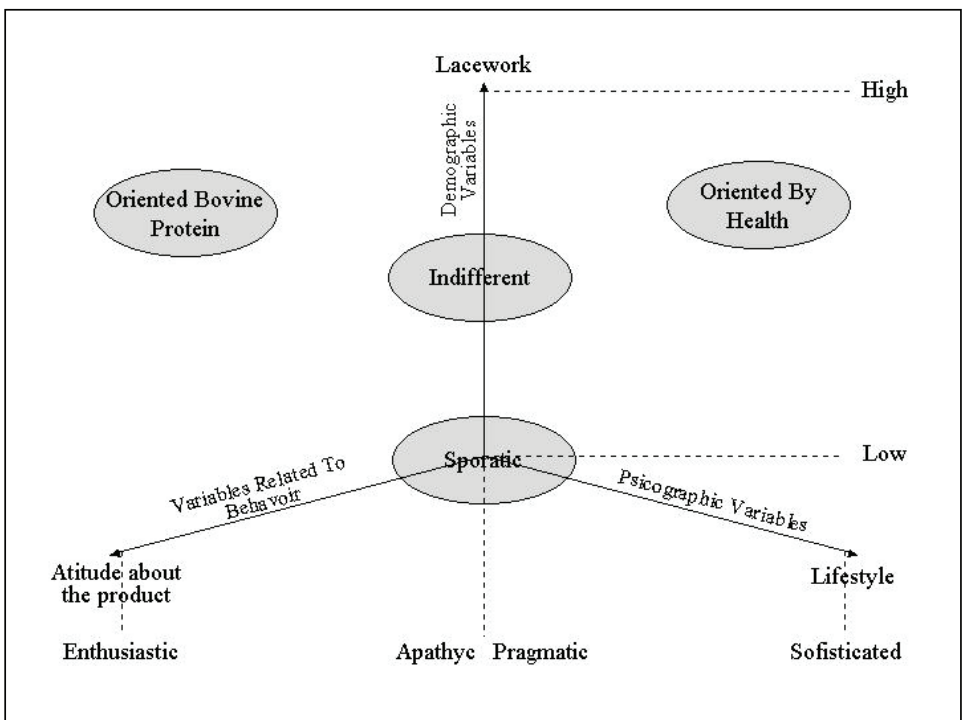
Lacework

High

Demographic Variables

Oriented Bovine Protein

Oriented By Health

Indifferent

Sporatic

Low

Variables Related To Behavoir

Psicographic Variables

Atitude about the product

Lifestyle

Enthusiastic

Apathyc Pragmatic

Sofisticated